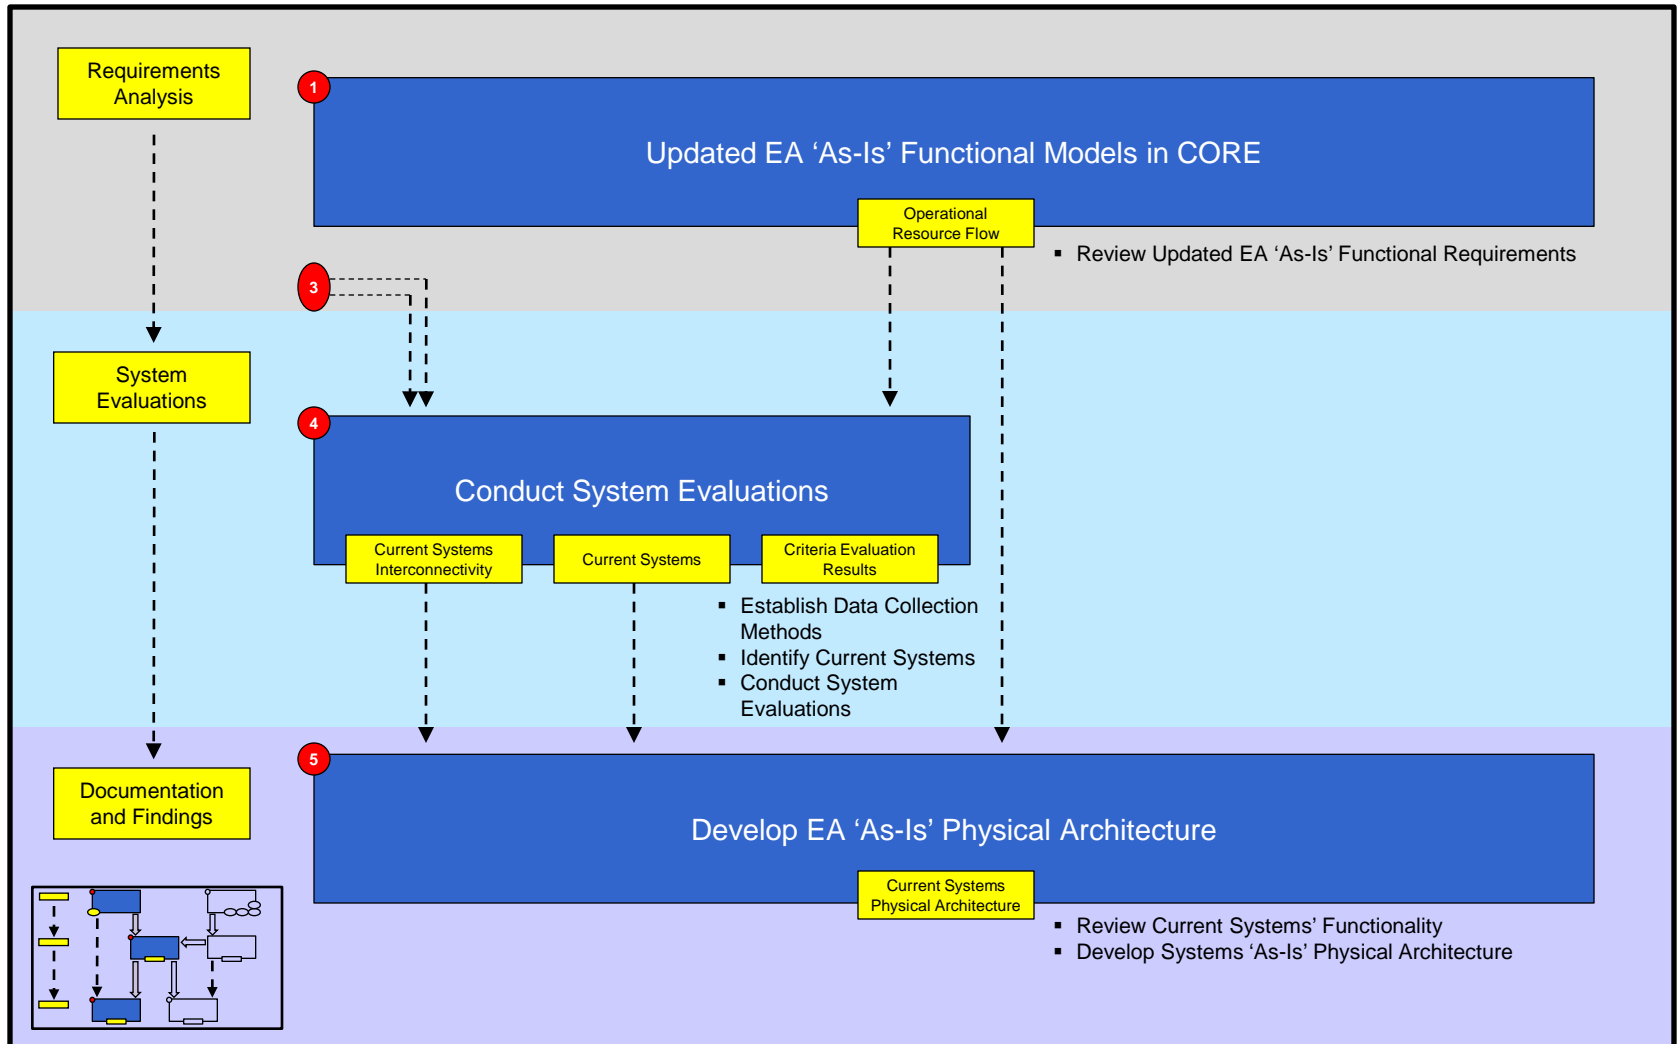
Requirements Analysis

1

Updated EA ‘As-Is’ Functional Models in CORE

Operational Resource Flow

▪ Review Updated EA ‘As-Is’ Functional Requirements

3

System Evaluations

4

Conduct System Evaluations

Current Systems Interconnectivity

Current Systems

Criteria Evaluation Results

▪ Establish Data Collection Methods
▪ Identify Current Systems
▪ Conduct System Evaluations

Documentation and Findings

5

Develop EA ‘As-Is’ Physical Architecture

Current Systems Physical Architecture

▪ Review Current Systems’ Functionality
▪ Develop Systems ‘As-Is’ Physical Architecture